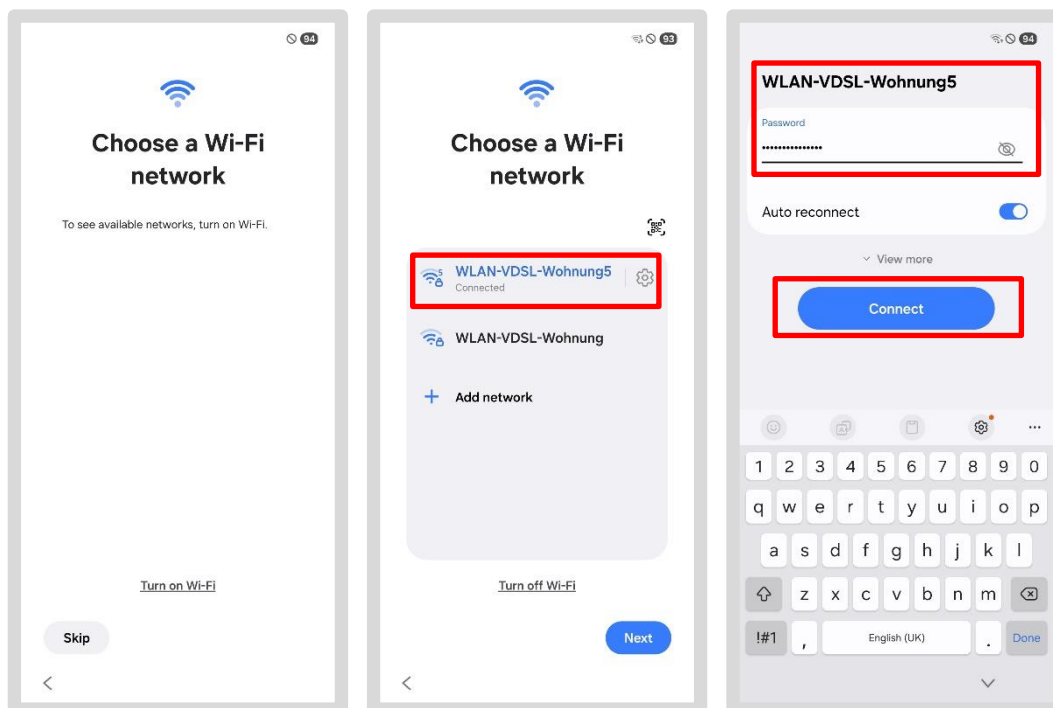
94

Choose a Wi-Fi network

To see available networks, turn on Wi-Fi.

Turn on Wi-Fi

Skip

93

Choose a Wi-Fi network

WLAN-VDSL-Wohnung5
Connected

WLAN-VDSL-Wohnung

Add network

Turn off Wi-Fi

Next

94

WLAN-VDSL-Wohnung5

Password
•••••••••••••••

Auto reconnect

View more

Connect

1 2 3 4 5 6 7 8 9 0
q w e r t y u i o p
a s d f g h j k l
z x c v b n m
!#1 , English (UK) . Done